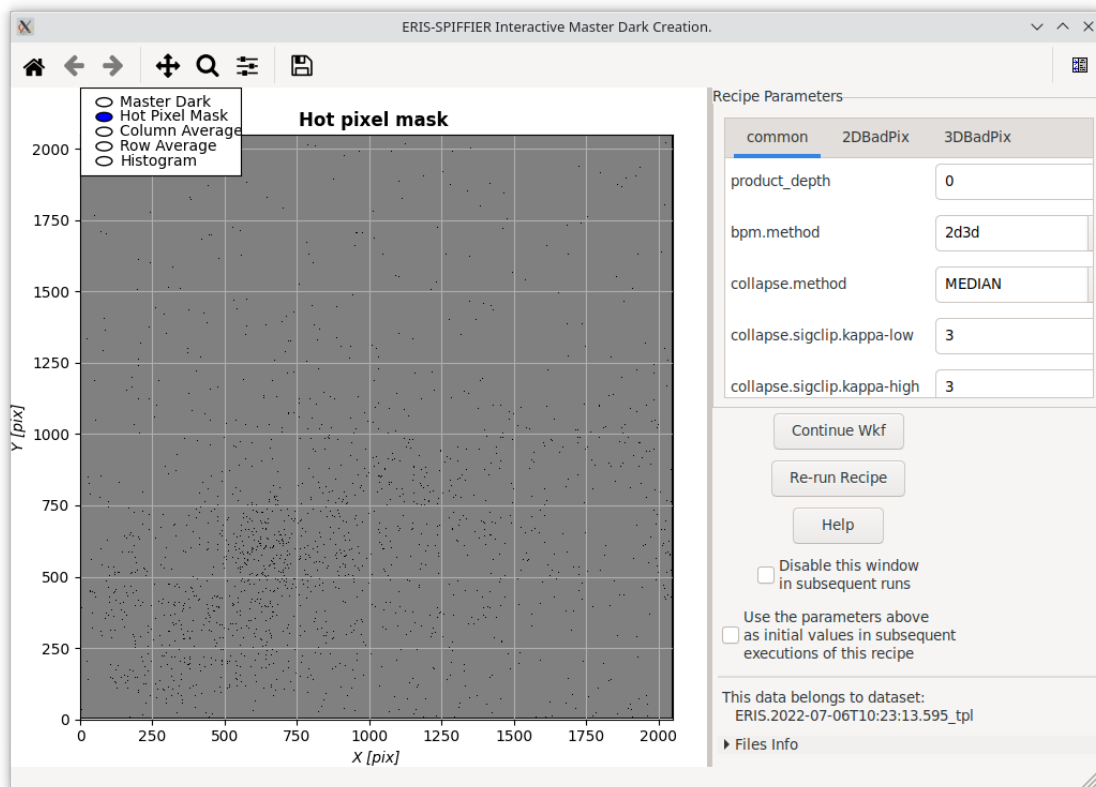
ERIS-SPIFFIER Interactive Master Dark Creation.

Master Dark
Hot Pixel Mask
Column Average
Row Average
Histogram

Hot pixel mask

2000
1750
1500
1250
1000
750
500
250
0

Y [pix]

0 250 500 750 1000 1250 1500 1750 2000

X [pix]

Recipe Parameters

| common | 2DBadPix | 3DBadPix |
|---|---|---|
| product_depth | 0 | |
| bpm.method | 2d3d | |
| collapse.method | MEDIAN | |
| collapse.sigclip.kappa-low | 3 | |
| collapse.sigclip.kappa-high | 3 | |

Continue Wkf

Re-run Recipe

Help

Disable this window in subsequent runs

Use the parameters above as initial values in subsequent executions of this recipe

This data belongs to dataset:
ERIS.2022-07-06T10:23:13.595_tpl

Files Info